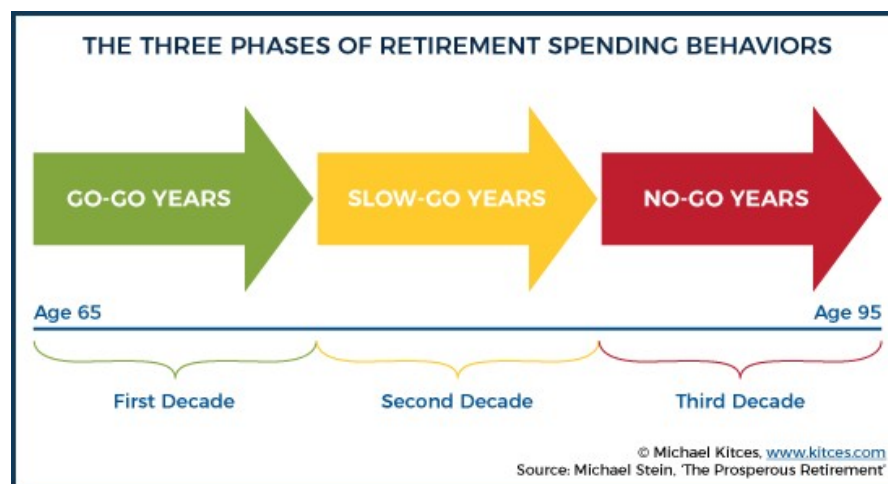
THE THREE PHASES OF RETIREMENT SPENDING BEHAVIORS

GO-GO YEARS

SLOW-GO YEARS

NO-GO YEARS

Age 65

Age 95

First Decade

Second Decade

Third Decade

© Michael Kitces, www.kitces.com
Source: Michael Stein, 'The Prosperous Retirement'